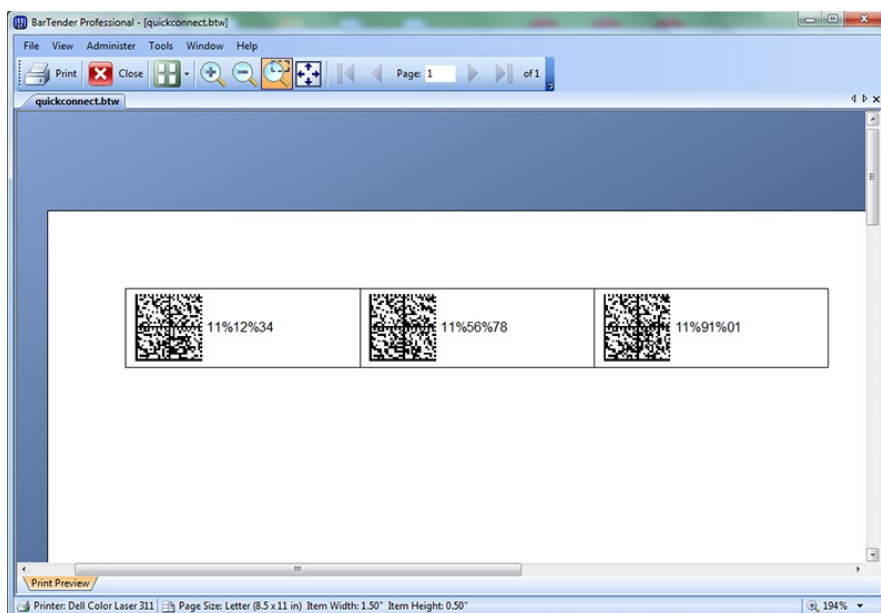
BarTender Professional - [quickconnect.btw]

File View Administer Tools Window Help

Print Close Page: 1 of 1

quickconnect.btw

11%12%34

11%56%78

11%91%01

Print Preview

Printer: Dell Color Laser 311 | Page Size: Letter (8.5 x 11 in) Item Width: 1.50" Item Height: 0.50"

194%